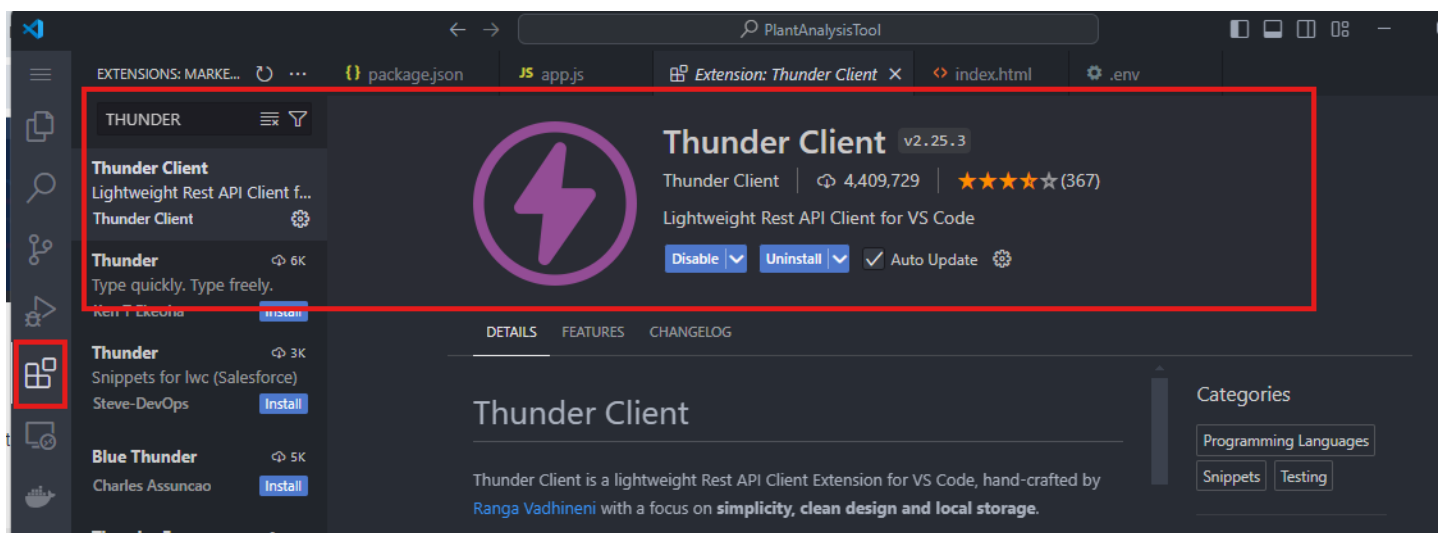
PlantAnalysisTool

EXTENSIONS: MARKE...

{} package.json
JS app.js
Extension: Thunder Client
<> index.html
.env

THUNDER

Thunder Client
Lightweight Rest API Client f...
Thunder Client

Thunder 6K
Type quickly. Type freely.
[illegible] Install

Thunder 3K
Snippets for lwc (Salesforce)
Steve-DevOps Install

Blue Thunder 5K
Charles Assuncao Install

Thunder Client v2.25.3
Thunder Client | 4,409,729 | (367)
Lightweight Rest API Client for VS Code
Disable | Uninstall | Auto Update

DETAILS FEATURES CHANGELOG

Thunder Client

Thunder Client is a lightweight Rest API Client Extension for VS Code, hand-crafted by Ranga Vadhineni with a focus on **simplicity, clean design and local storage**.

Categories
Programming Languages
Snippets
Testing